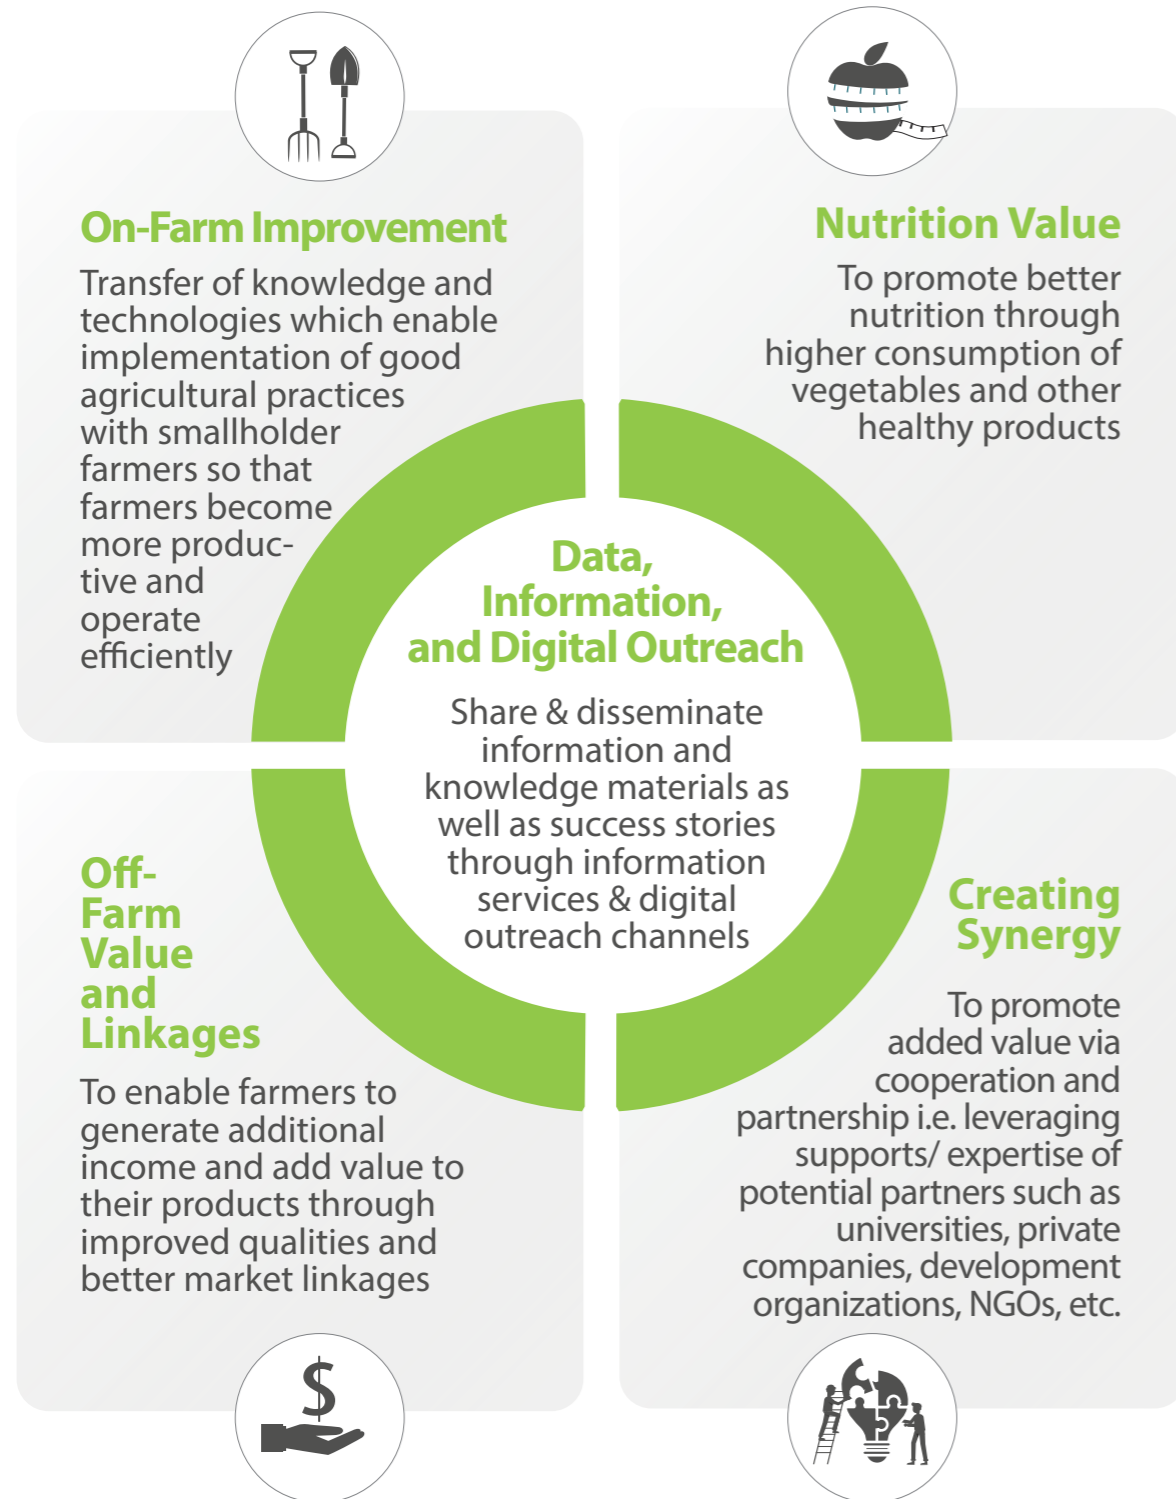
On-Farm Improvement

Transfer of knowledge and technologies which enable implementation of good agricultural practices with smallholder farmers so that farmers become more productive and operate efficiently

Nutrition Value

To promote better nutrition through higher consumption of vegetables and other healthy products

Data, Information, and Digital Outreach

Share & disseminate information and knowledge materials as well as success stories through information services & digital outreach channels

Off-Farm Value and Linkages

To enable farmers to generate additional income and add value to their products through improved qualities and better market linkages

Creating Synergy

To promote added value via cooperation and partnership i.e. leveraging supports/ expertise of potential partners such as universities, private companies, development organizations, NGOs, etc.

$